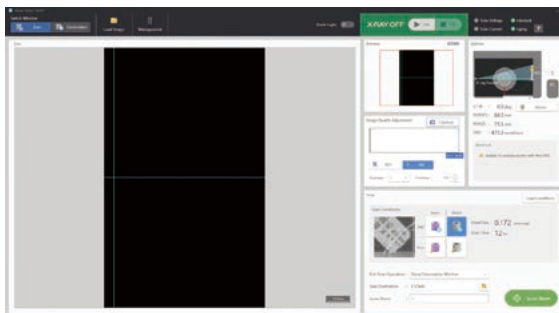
Select Window

View

Load Image

Management

X-RAY OFF

Scan Settings

Scan Control

Navi

Image Quality Adjustment

Contrast

Unable to communicate with the X-ray

Scan

Load conditions

Scan Conditions

Voxel Size 0.172

Scan Time 12

Scan Start